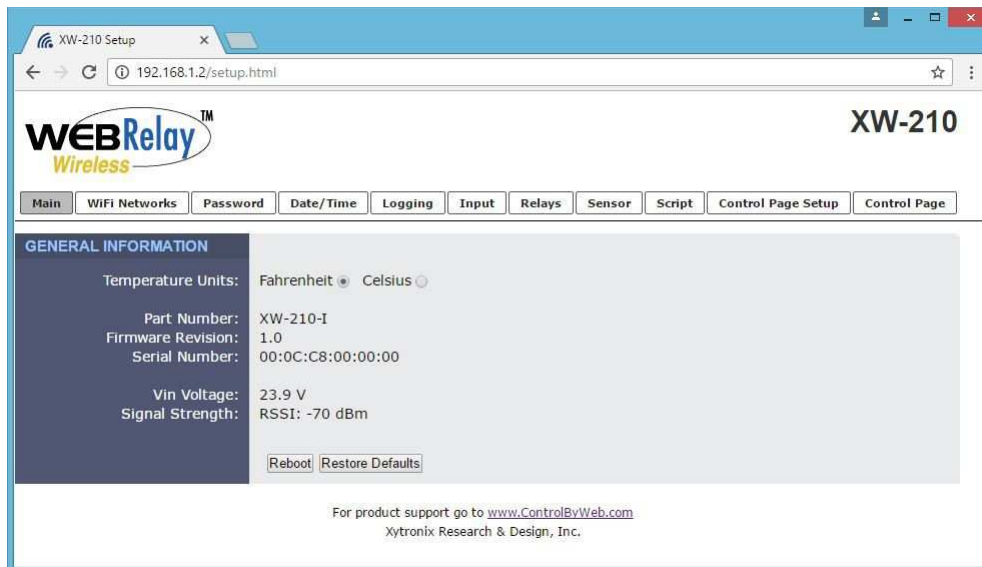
XW-210 Setup ×

192.168.1.2/setup.html

WEBRelay™ Wireless

XW-210

Main | WiFi Networks | Password | Date/Time | Logging | Input | Relays | Sensor | Script | Control Page Setup | Control Page

GENERAL INFORMATION

Temperature Units: Fahrenheit Celsius

Part Number: XW-210-I
Firmware Revision: 1.0
Serial Number: 00:0C:C8:00:00:00

Vin Voltage: 23.9 V
Signal Strength: RSSI: -70 dBm

Reboot Restore Defaults

For product support go to www.ControlByWeb.com
Xytronix Research & Design, Inc.